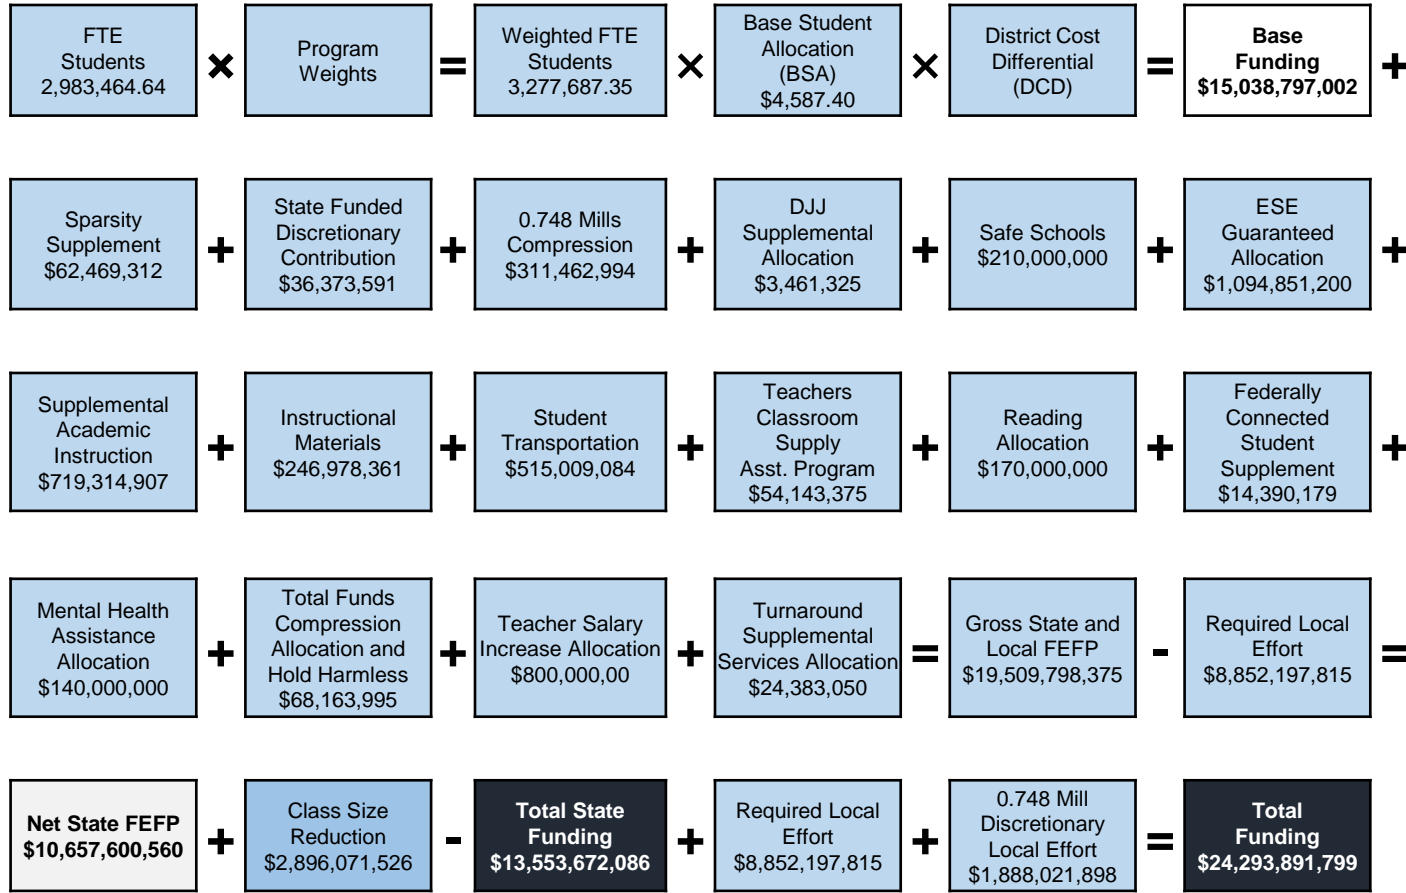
FTE Students 2,983,464.64 × Program Weights = Weighted FTE Students 3,277,687.35 × Base Student Allocation (BSA) $4,587.40 × District Cost Differential (DCD) = Base Funding $15,038,797,002 +

Sparsity Supplement $62,469,312 + State Funded Discretionary Contribution $36,373,591 + 0.748 Mills Compression $311,462,994 + DJJ Supplemental Allocation $3,461,325 + Safe Schools $210,000,000 + ESE Guaranteed Allocation $1,094,851,200 +

Supplemental Academic Instruction $719,314,907 + Instructional Materials $246,978,361 + Student Transportation $515,009,084 + Teachers Classroom Supply Asst. Program $54,143,375 + Reading Allocation $170,000,000 + Federally Connected Student Supplement $14,390,179 +

Mental Health Assistance Allocation $140,000,000 + Total Funds Compression Allocation and Hold Harmless $68,163,995 + Teacher Salary Increase Allocation $800,000,00 + Turnaround Supplemental Services Allocation $24,383,050 = Gross State and Local FEFP $19,509,798,375 - Required Local Effort $8,852,197,815 =

Net State FEFP $10,657,600,560 + Class Size Reduction $2,896,071,526 - Total State Funding $13,553,672,086 + Required Local Effort $8,852,197,815 + 0.748 Mill Discretionary Local Effort $1,888,021,898 = Total Funding $24,293,891,799